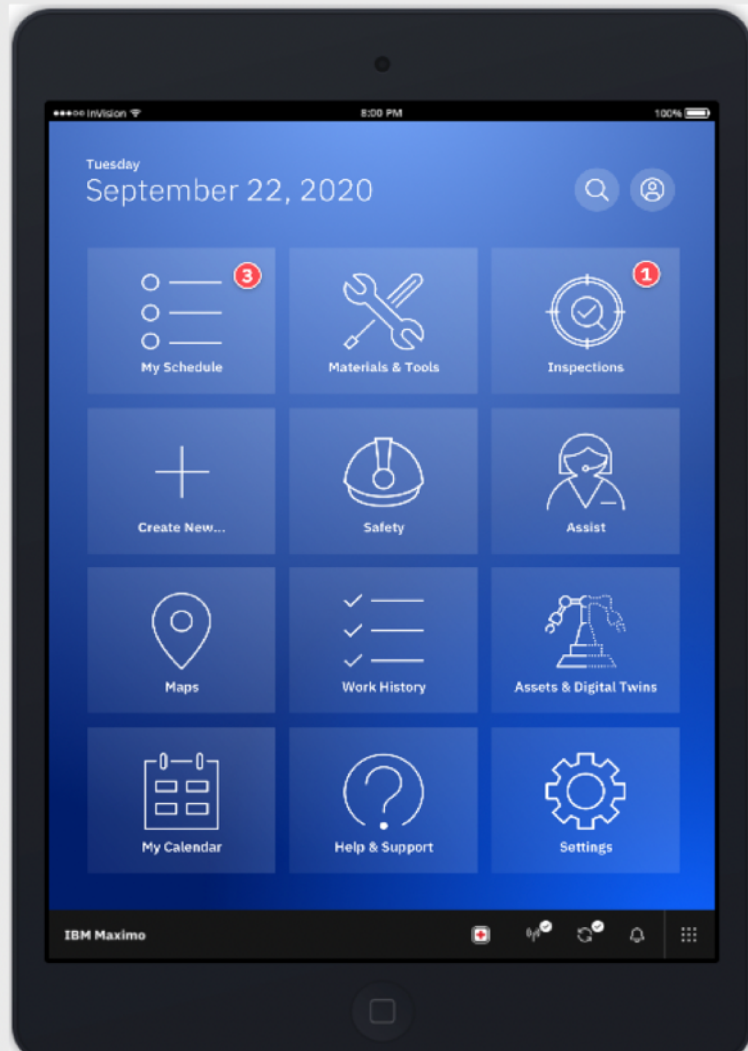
●●●○○ InVision

8:00 PM

100%

Tuesday
September 22, 2020

3
My Schedule

Materials & Tools

1
Inspections

Create New...

Safety

Assist

Maps

Work History

Assets & Digital Twins

My Calendar

Help & Support

Settings

IBM Maximo